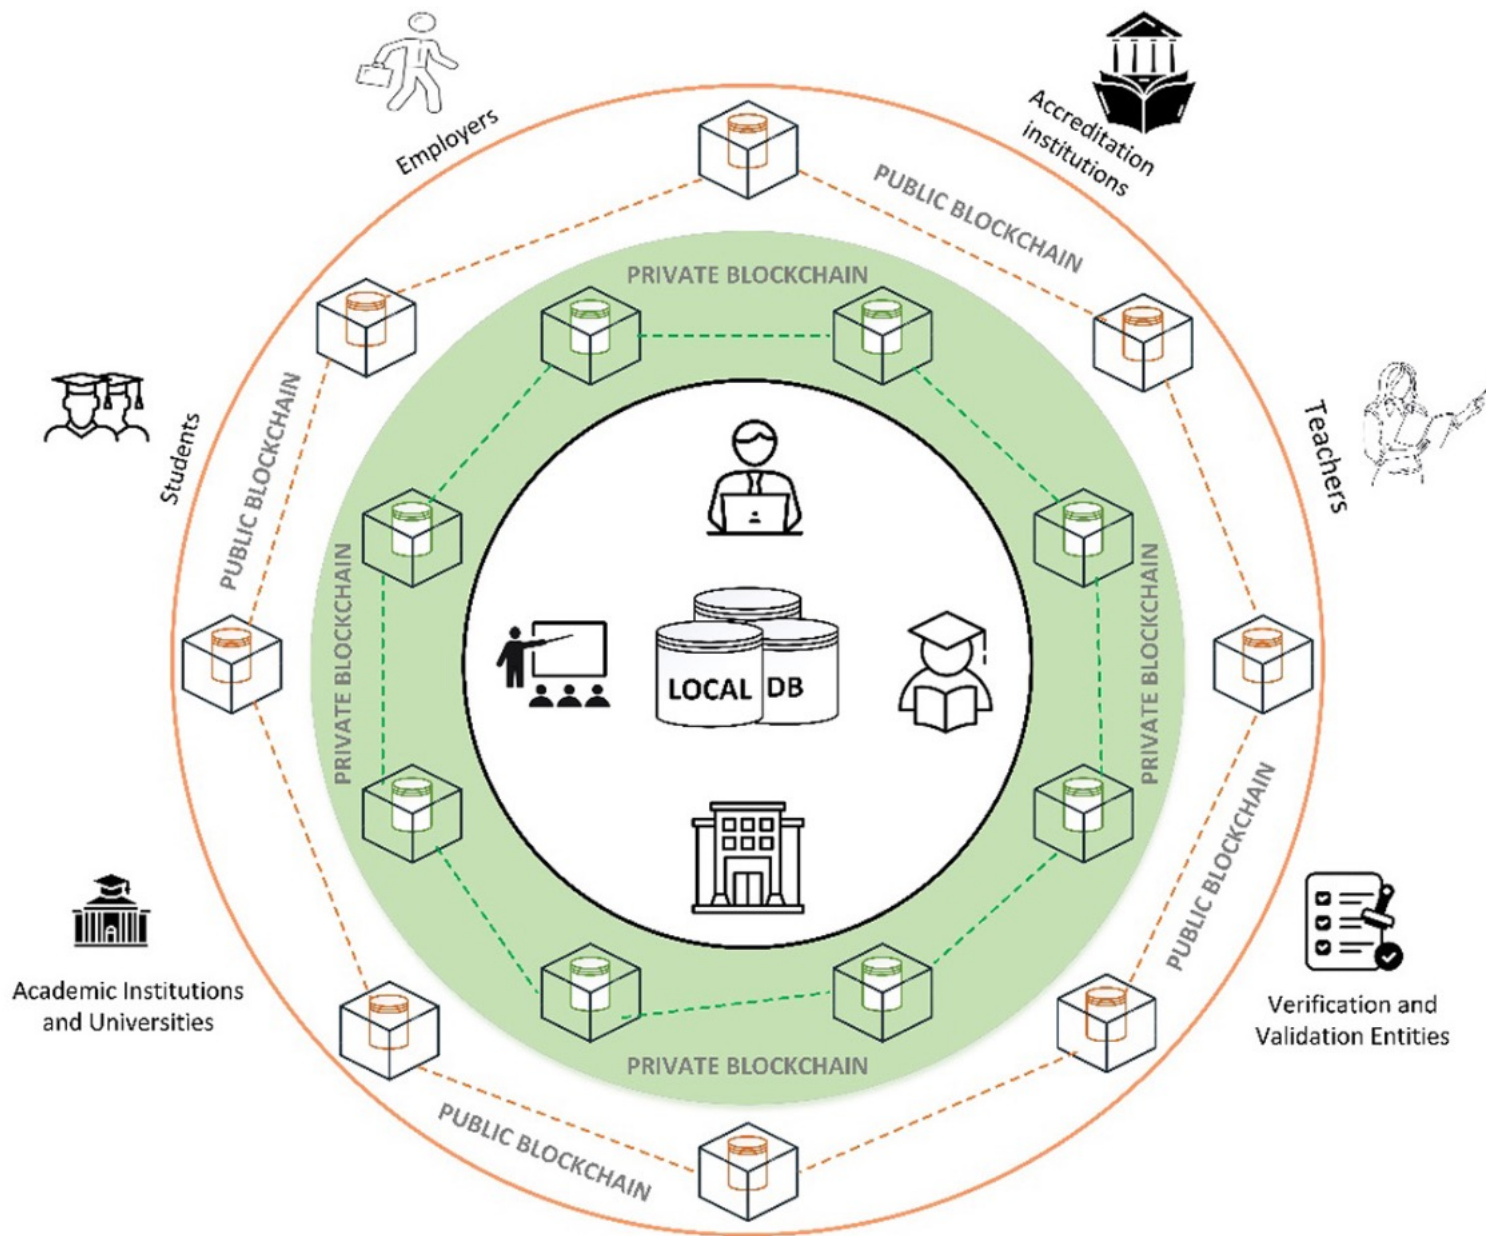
Employers

Accreditation institutions

PUBLIC BLOCKCHAIN

PRIVATE BLOCKCHAIN

Students

PUBLIC BLOCKCHAIN

Teachers

PRIVATE BLOCKCHAIN

LOCAL DB

PRIVATE BLOCKCHAIN

PUBLIC BLOCKCHAIN

Academic Institutions and Universities

Verification and Validation Entities

PRIVATE BLOCKCHAIN

PUBLIC BLOCKCHAIN